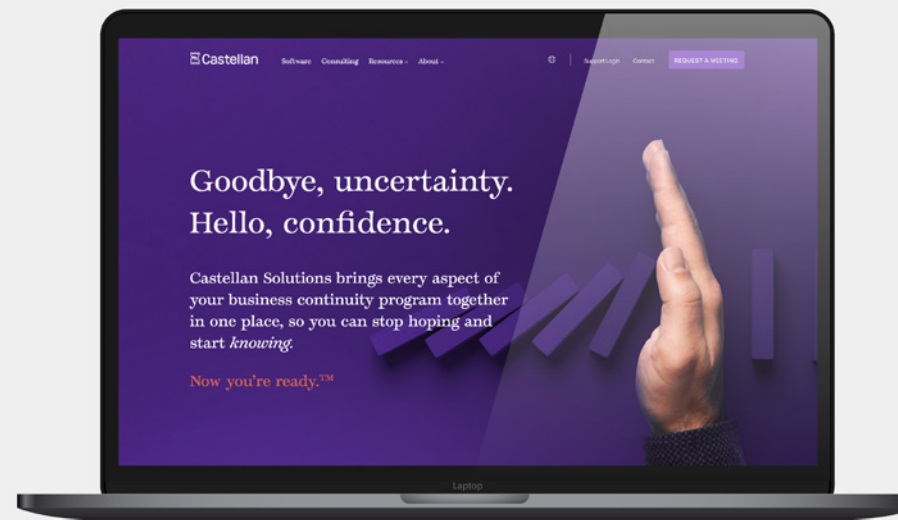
Castellan Software Consulting Resources About

Support Login Contact REQUEST A MEETING

Goodbye, uncertainty. Hello, confidence.

Castellan Solutions brings every aspect of your business continuity program together in one place, so you can stop hoping and start *knowing*.

Now you're ready.™

Laptop